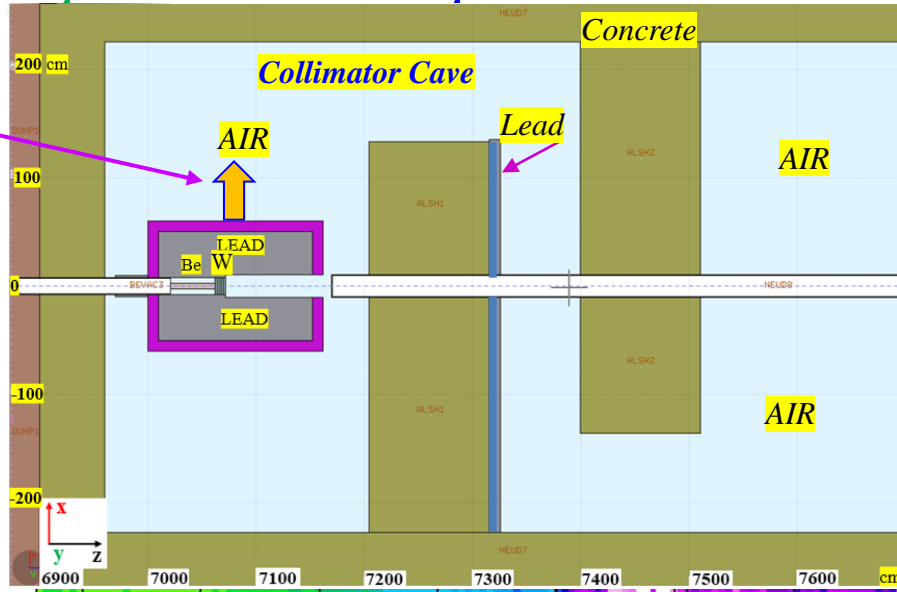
NEUD7

Concrete

200 cm

Collimator Cave

DUMP1

AIR

Lead

AIR

ALSH2

100

ALSH1

LEAD

Be

W

0

BEVAC3

NEUD8

LEAD

ALSH2

-100

ALSH1

AIR

DUMP1

-200

x

y

z

NEUD7

6900

7000

7100

7200

7300

7400

7500

7600

cm